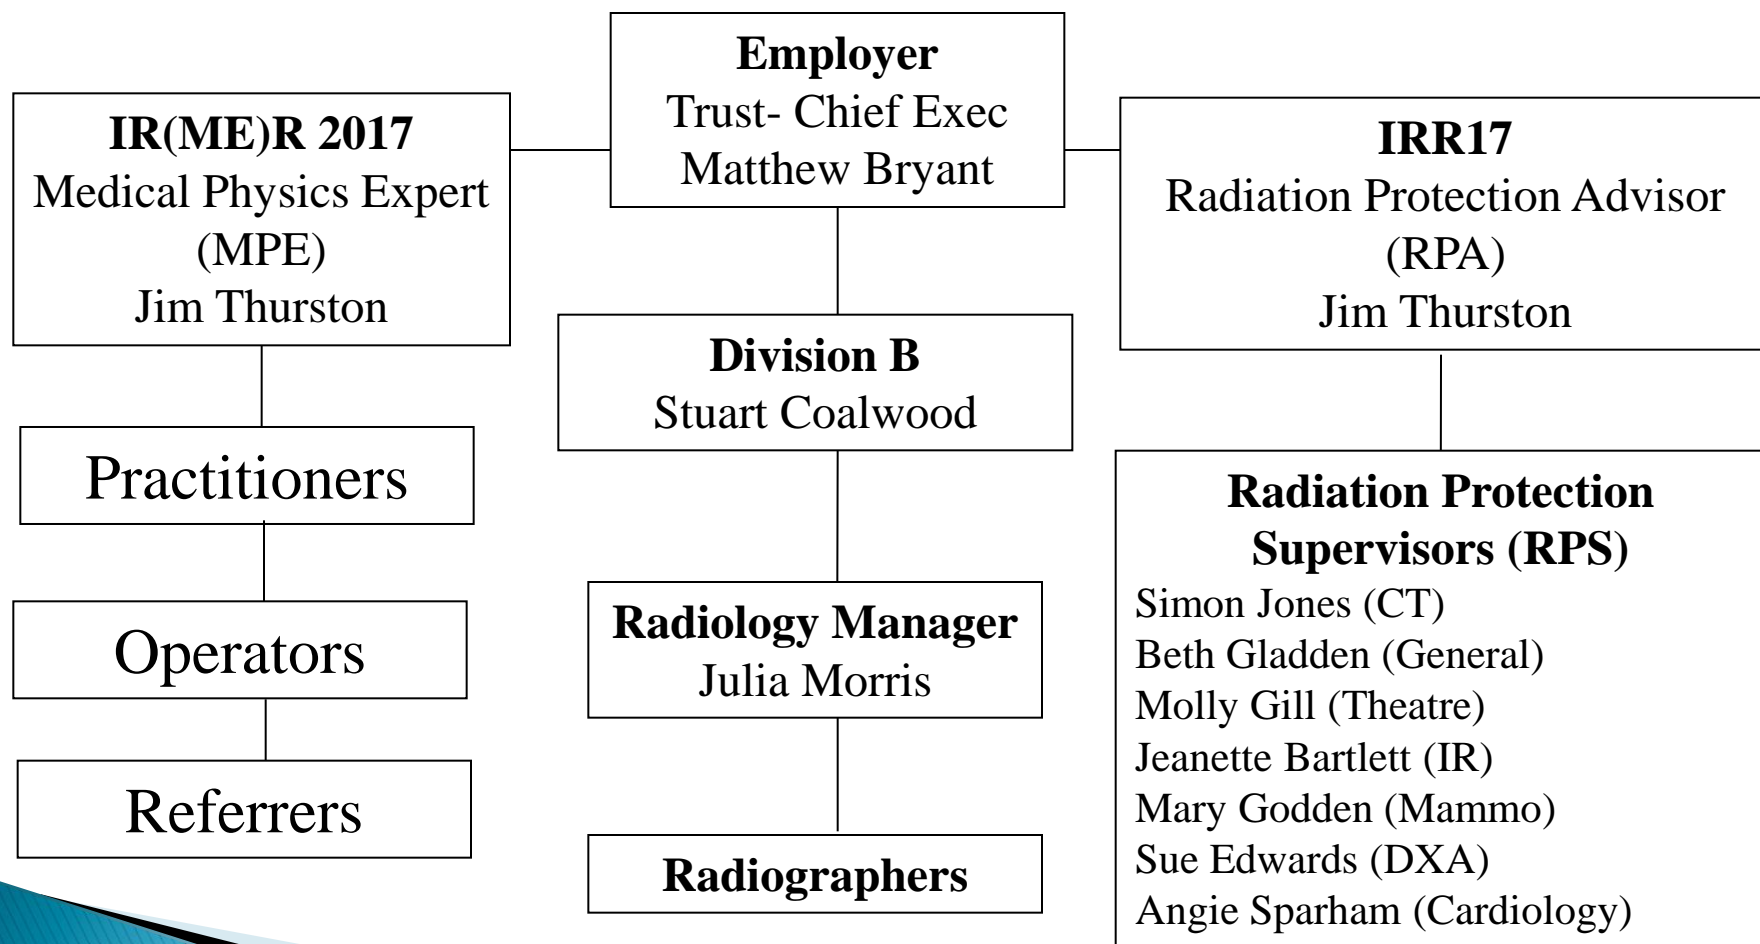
**Employer**
Trust- Chief Exec
Matthew Bryant

**IR(ME)R 2017**
Medical Physics Expert (MPE)
Jim Thurston

**IRR17**
Radiation Protection Advisor (RPA)
Jim Thurston

Practitioners

Operators

Referrers

**Division B**
Stuart Coalwood

**Radiology Manager**
Julia Morris

**Radiographers**

**Radiation Protection Supervisors (RPS)**
Simon Jones (CT)
Beth Gladden (General)
Molly Gill (Theatre)
Jeanette Bartlett (IR)
Mary Godden (Mammo)
Sue Edwards (DXA)
Angie Sparham (Cardiology)